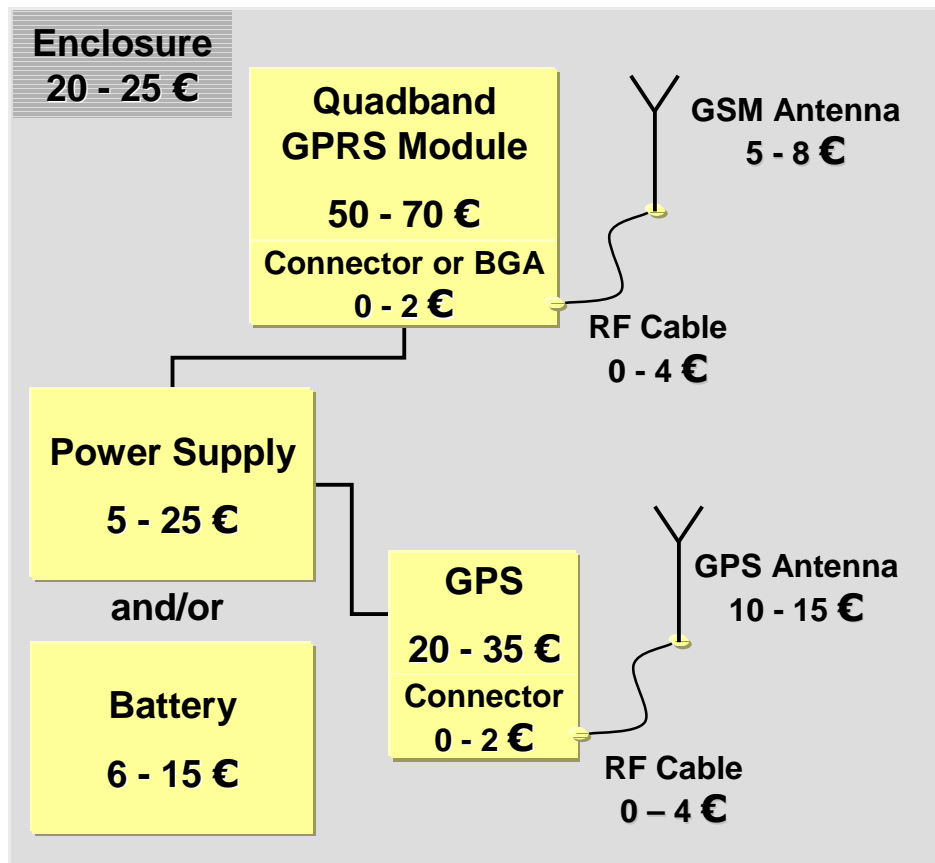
Enclosure
20 - 25 €

Quadband
GPRS Module

50 - 70 €

Connector or BGA
0 - 2 €

GSM Antenna
5 - 8 €

RF Cable
0 - 4 €

Power Supply

5 - 25 €

and/or

Battery

6 - 15 €

GPS

20 - 35 €

Connector
0 - 2 €

GPS Antenna
10 - 15 €

RF Cable
0 – 4 €